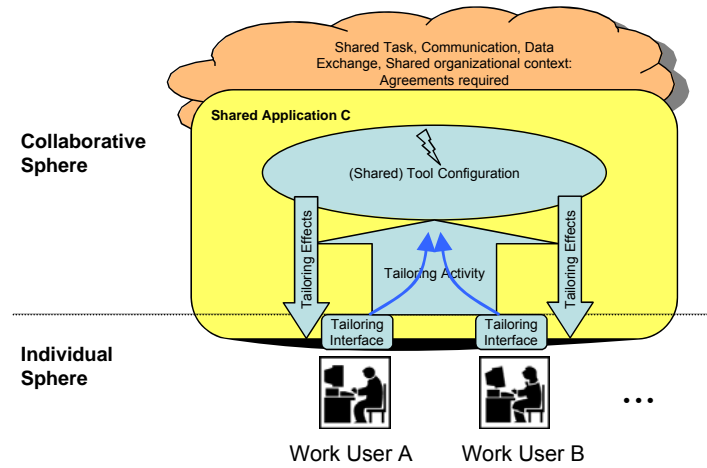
Shared Task, Communication, Data Exchange, Shared organizational context: Agreements required

Collaborative Sphere

Shared Application C

(Shared) Tool Configuration

Tailoring Effects

Tailoring Activity

Tailoring Effects

Tailoring Interface

Tailoring Interface

Individual Sphere

...

Work User A

Work User B